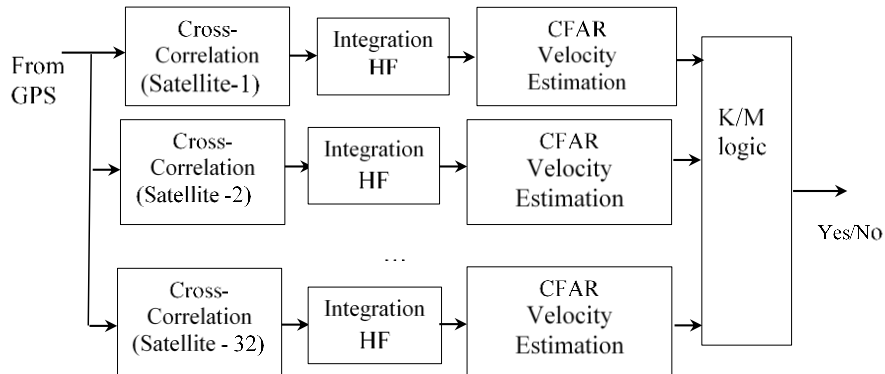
From GPS

Cross-Correlation (Satellite-1)

Integration HF

CFAR Velocity Estimation

Cross-Correlation (Satellite -2)

Integration HF

CFAR Velocity Estimation

...

Cross-Correlation (Satellite - 32)

Integration HF

CFAR Velocity Estimation

K/M logic

Yes/No